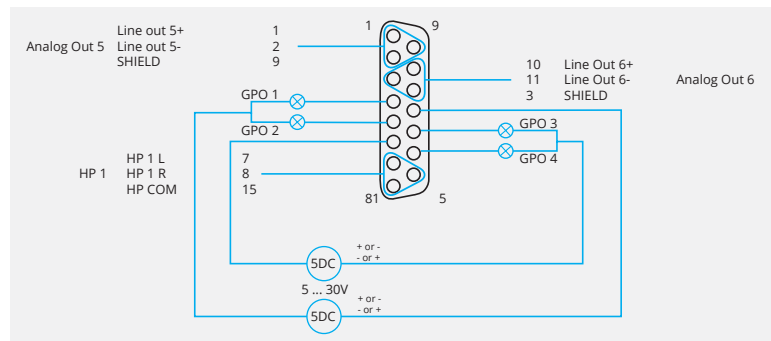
Analog Out 5
Line out 5+
Line out 5-
SHIELD
1
2
9

1
9

10 Line Out 6+
11 Line Out 6-
3 SHIELD
Analog Out 6

GPO 1
GPO 2
GPO 3
GPO 4

HP 1
HP 1 L
HP 1 R
HP COM
7
8
15

81
5

5DC
+ or -
- or +
5 ... 30V
5DC
+ or -
- or +